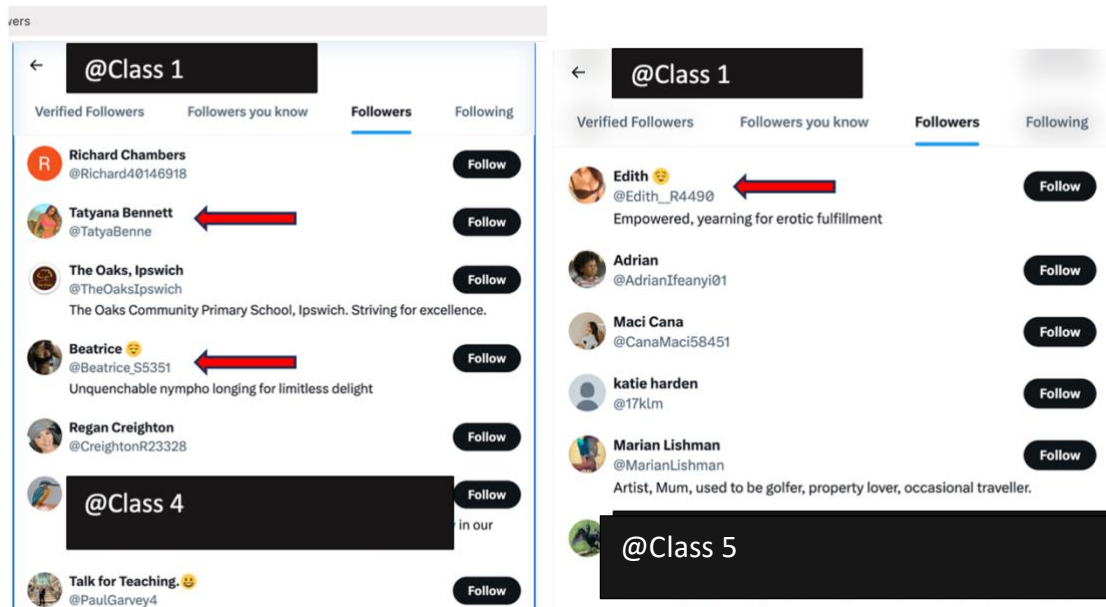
vers

←

@Class 1

Verified Followers
Followers you know
Followers
Following

Richard Chambers
@Richard40146918
Follow

Tatyana Bennett
@TatyaBenne
Follow

The Oaks, Ipswich
@TheOaksIpswich
Follow
The Oaks Community Primary School, Ipswich. Striving for excellence.

Beatrice 😌
@Beatrice_S5351
Follow
Unquenchable nympho longing for limitless delight

Regan Creighton
@CreightonR23328
Follow

@Class 4
Follow
in our

Talk for Teaching. 😃
@PaulGarvey4
Follow

←

@Class 1

Verified Followers
Followers you know
Followers
Following

Edith 😌
@Edith_R4490
Follow
Empowered, yearning for erotic fulfillment

Adrian
@AdrianIfeanyi01
Follow

Maci Cana
@CanaMaci58451
Follow

katie harden
@17klm
Follow

Marian Lishman
@MarianLishman
Follow
Artist, Mum, used to be golfer, property lover, occasional traveller.

@Class 5